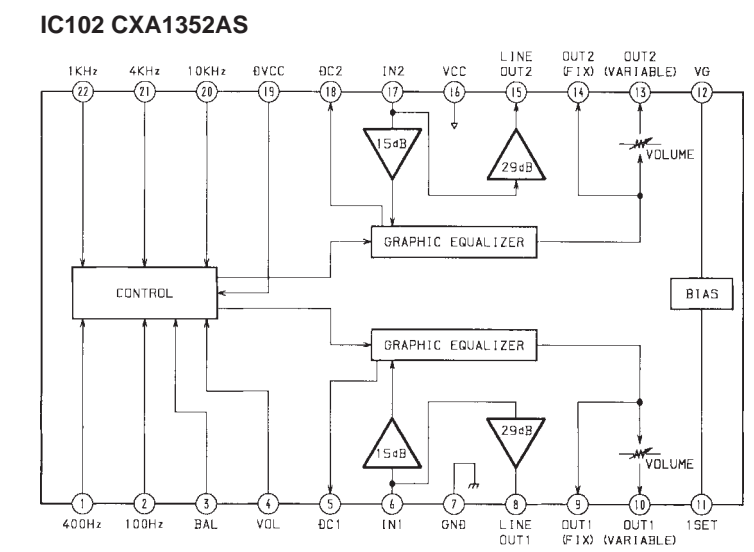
IC102 CXA1352AS

1KHz 22
4KHz 21
10KHz 20
θVCC 19
ÐC2 18
IN2 17
VCC 16
LINE OUT2 15
OUT2 (FIX) 14
OUT2 (VARIABLE) 13
VG 12

15dB
29dB
VOLUME
GRAPHIC EQUALIZER
CONTROL
BIAS
GRAPHIC EQUALIZER
15dB
29dB
VOLUME

1 400Hz
2 100Hz
3 BAL
4 VOL
5 ÐC1
6 IN1
7 GND
8 LINE OUT1
9 OUT1 (FIX)
10 OUT1 (VARIABLE)
11 ISET